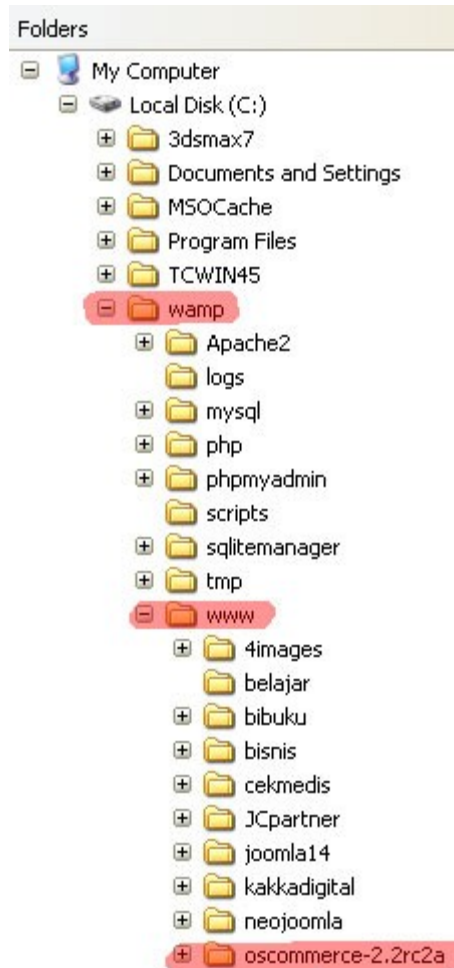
Folders

My Computer
Local Disk (C:)
3dsmax7
Documents and Settings
MSOCache
Program Files
TCWIN45
wamp
Apache2
logs
mysql
php
phpmyadmin
scripts
sqlitemanager
tmp
www
4images
belajar
bibuku
bisnis
cekmedis
JCpartner
joomla14
kakkadigital
neojoomla
oscommerce-2.2rc2a